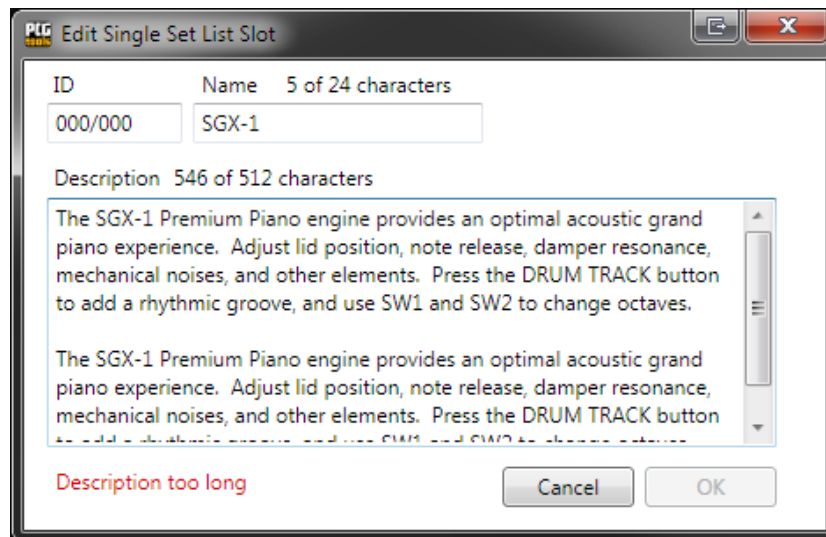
Edit Single Set List Slot

ID
000/000

Name 5 of 24 characters
SGX-1

Description 546 of 512 characters

The SGX-1 Premium Piano engine provides an optimal acoustic grand piano experience. Adjust lid position, note release, damper resonance, mechanical noises, and other elements. Press the DRUM TRACK button to add a rhythmic groove, and use SW1 and SW2 to change octaves.

The SGX-1 Premium Piano engine provides an optimal acoustic grand piano experience. Adjust lid position, note release, damper resonance, mechanical noises, and other elements. Press the DRUM TRACK button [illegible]

Description too long

Cancel
OK